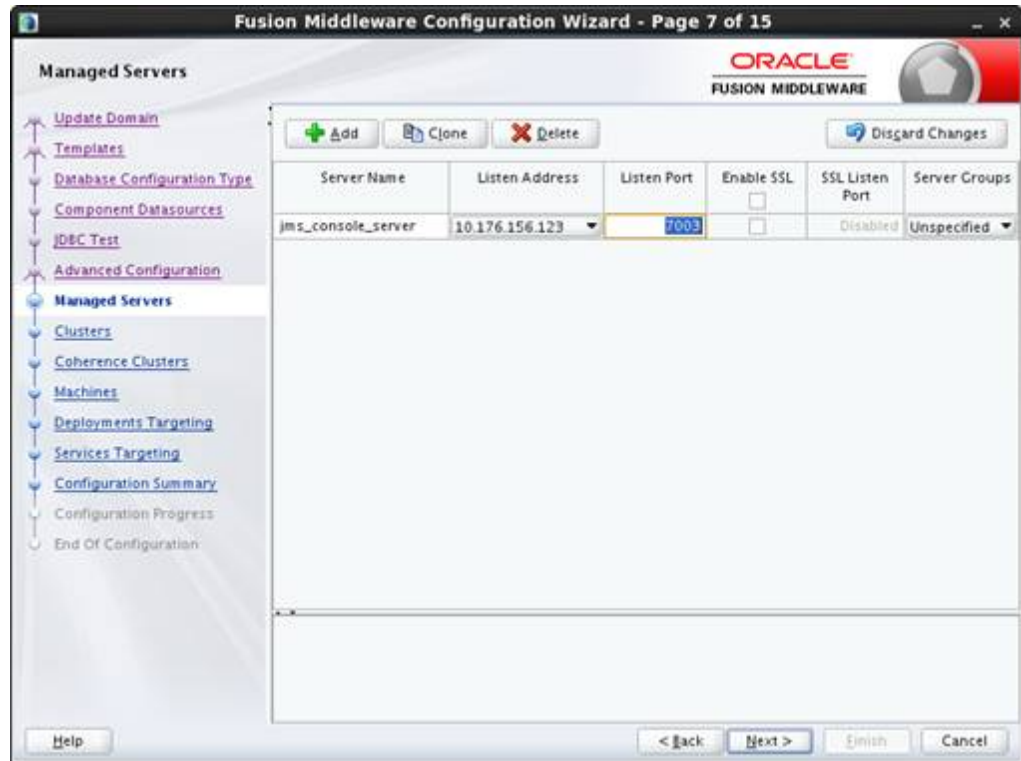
Fusion Middleware Configuration Wizard - Page 7 of 15

Managed Servers

ORACLE
FUSION MIDDLEWARE

Update Domain
Templates
Database Configuration Type
Component Datasources
JDBC Test
Advanced Configuration
Managed Servers
Clusters
Coherence Clusters
Machines
Deployments Targeting
Services Targeting
Configuration Summary
Configuration Progress
End Of Configuration

Add
Clone
Delete
Discard Changes

| Server Name | Listen Address | Listen Port | Enable SSL | SSL Listen Port | Server Groups |
|---|---|---|---|---|---|
| jms_console_server | 10.176.156.123 | 7003 | | Disabled | Unspecified |

Help
< Back
Next >
Finish
Cancel